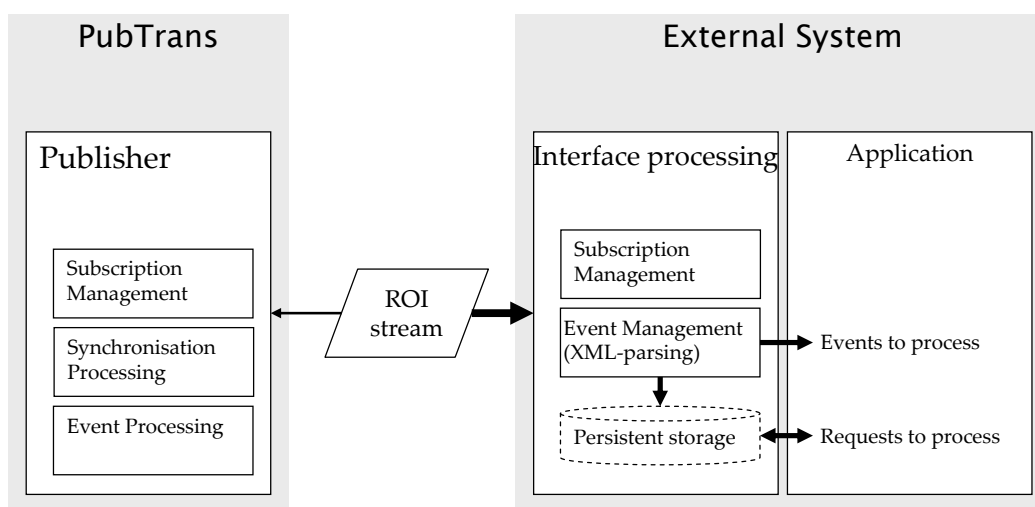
PubTrans

Publisher

Subscription Management

Synchronisation Processing

Event Processing

ROI stream

External System

Interface processing

Subscription Management

Event Management (XML-parsing)

Persistent storage

Application

Events to process

Requests to process